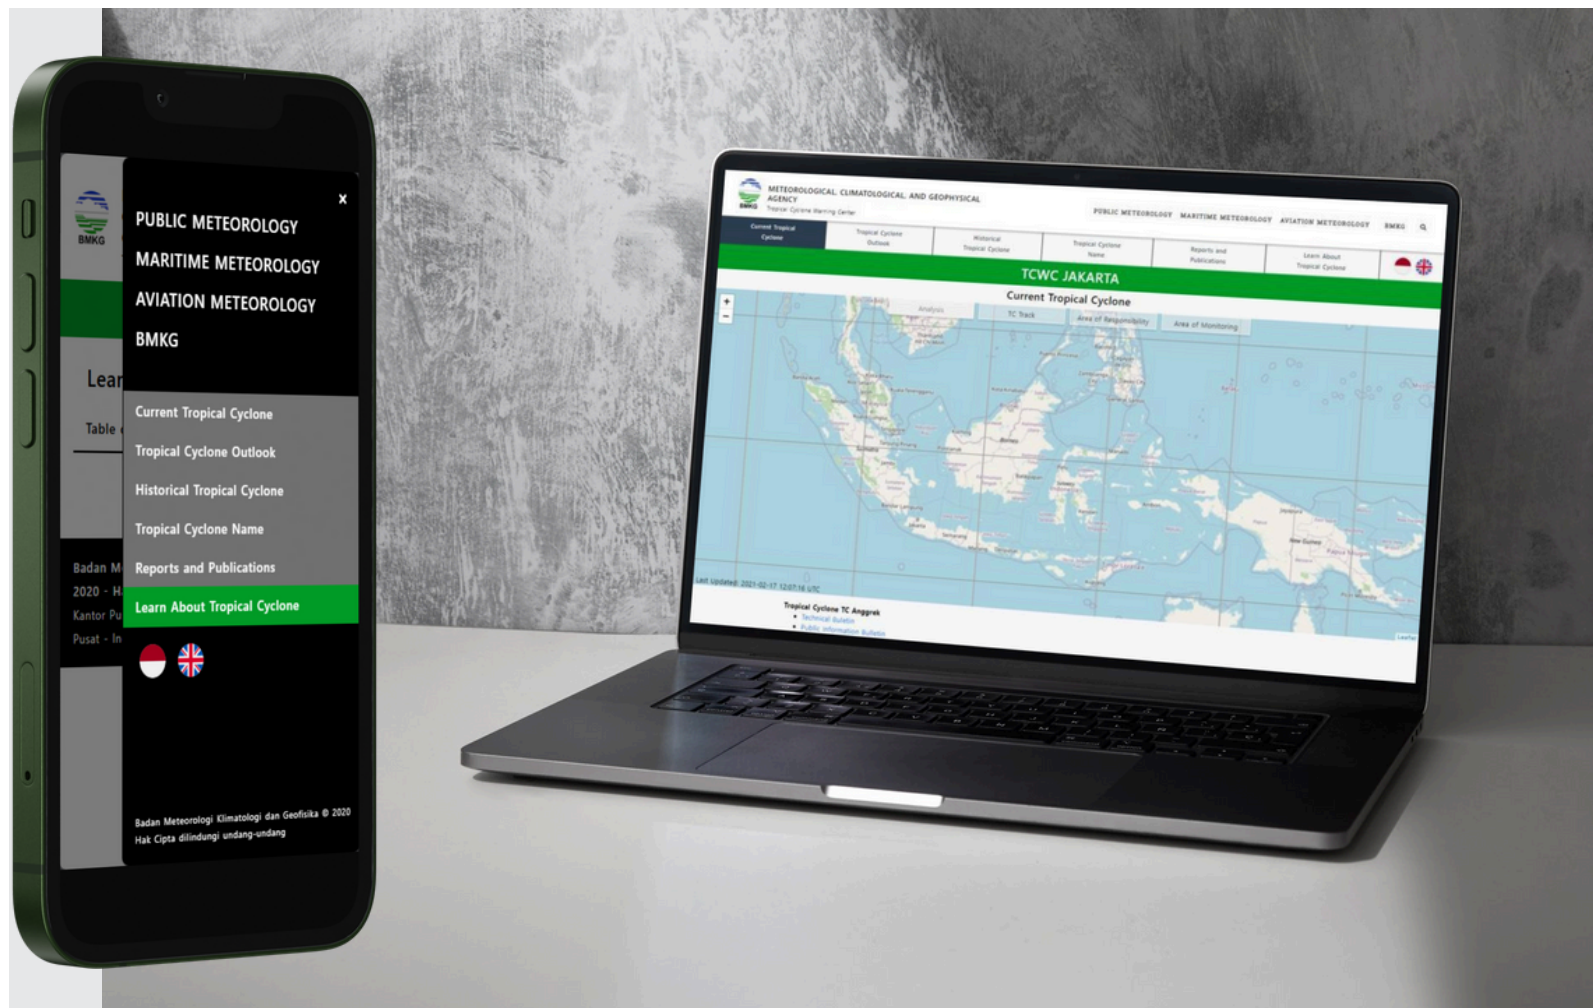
BMKG

Lear

Table

Badan M
2020 - H
Kantor Pu
Pusat - In

×

PUBLIC METEOROLOGY
MARITIME METEOROLOGY
AVIATION METEOROLOGY
BMKG

Current Tropical Cyclone
Tropical Cyclone Outlook
Historical Tropical Cyclone
Tropical Cyclone Name
Reports and Publications
Learn About Tropical Cyclone

Badan Meteorologi Klimatologi dan Geofisika © 2020
Hak Cipta dilindungi undang-undang

BMKG METEOROLOGICAL, CLIMATOLOGICAL, AND GEOPHYSICAL AGENCY
Tropical Cyclone Warning Center

PUBLIC METEOROLOGY MARITIME METEOROLOGY AVIATION METEOROLOGY BMKG

Current Tropical Cyclone | Tropical Cyclone Outlook | Historical Tropical Cyclone | Tropical Cyclone Name | Reports and Publications | Learn About Tropical Cyclone

TCWC JAKARTA

Current Tropical Cyclone

Analysis | TC Track | Area of Responsibility | Area of Monitoring

Last Updated: 2021-02-17 12:07:16 UTC

Tropical Cyclone TC Anggrek
• Technical Bulletin
• Public Information Bulletin

Leaflet